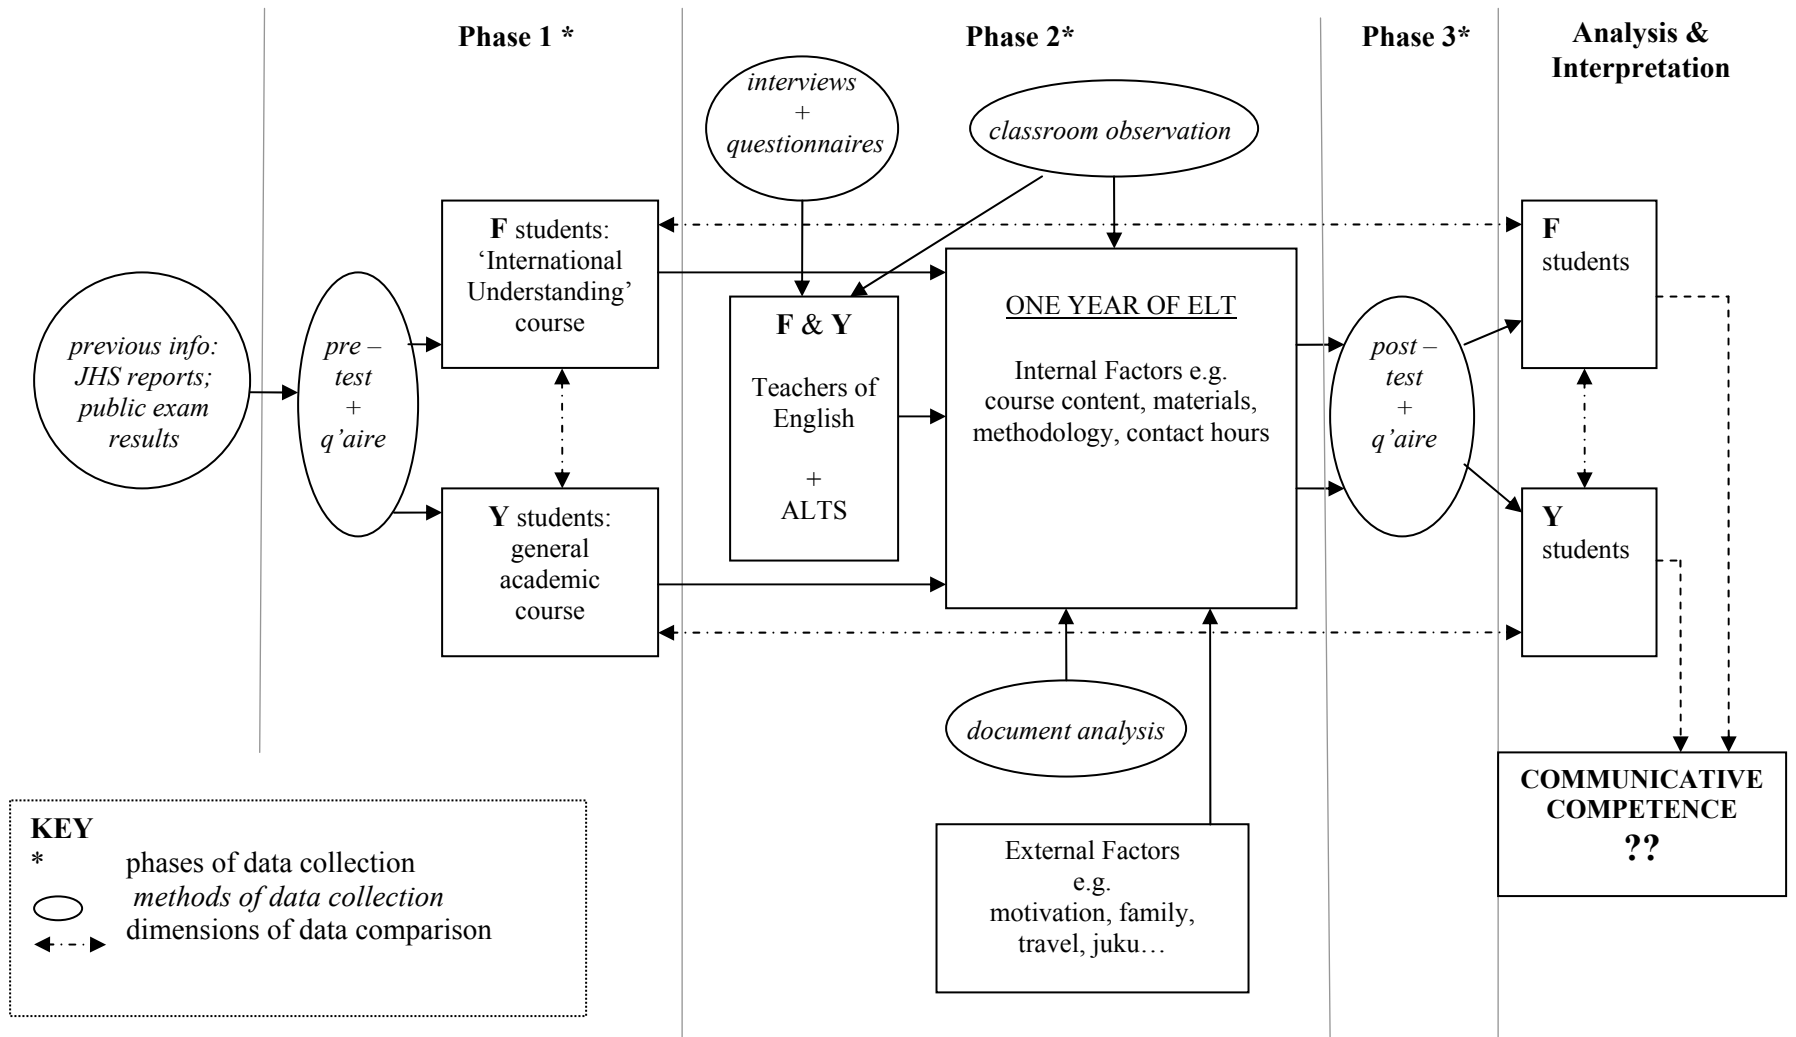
Phase 1 *

Phase 2*

Phase 3*

Analysis & Interpretation

interviews + questionnaires

classroom observation

previous info: JHS reports; public exam results

pre – test + q'aire

F students: 'International Understanding' course

Y students: general academic course

F & Y

Teachers of English

+

ALTS

ONE YEAR OF ELT

Internal Factors e.g. course content, materials, methodology, contact hours

post – test + q'aire

F students

Y students

document analysis

External Factors e.g. motivation, family, travel, juku…

COMMUNICATIVE COMPETENCE ??

KEY
* phases of data collection
methods of data collection
dimensions of data comparison